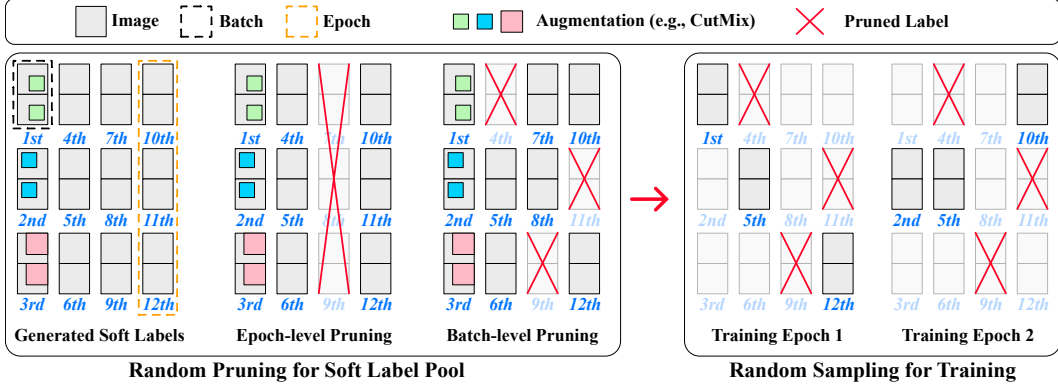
Image Batch Epoch Augmentation (e.g., CutMix) Pruned Label

1st 4th 7th 10th
2nd 5th 8th 11th
3rd 6th 9th 12th
Generated Soft Labels

1st 4th 7th 10th
2nd 5th 8th 11th
3rd 6th 9th 12th
Epoch-level Pruning

1st 4th 7th 10th
2nd 5th 8th 11th
3rd 6th 9th 12th
Batch-level Pruning

Random Pruning for Soft Label Pool

1st 4th 7th 10th
2nd 5th 8th 11th
3rd 6th 9th 12th
Training Epoch 1

1st 4th 7th 10th
2nd 5th 8th 11th
3rd 6th 9th 12th
Training Epoch 2

Random Sampling for Training